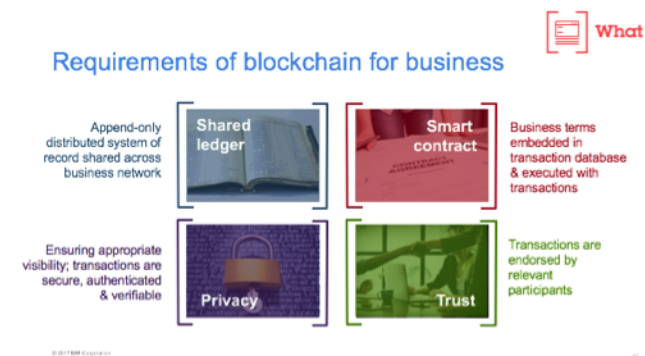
What

Requirements of blockchain for business

Append-only distributed system of record shared across business network

Shared ledger

Smart contract

Business terms embedded in transaction database & executed with transactions

Ensuring appropriate visibility; transactions are secure, authenticated & verifiable

Privacy

Trust

Transactions are endorsed by relevant participants

© 2017 IBM Corporation